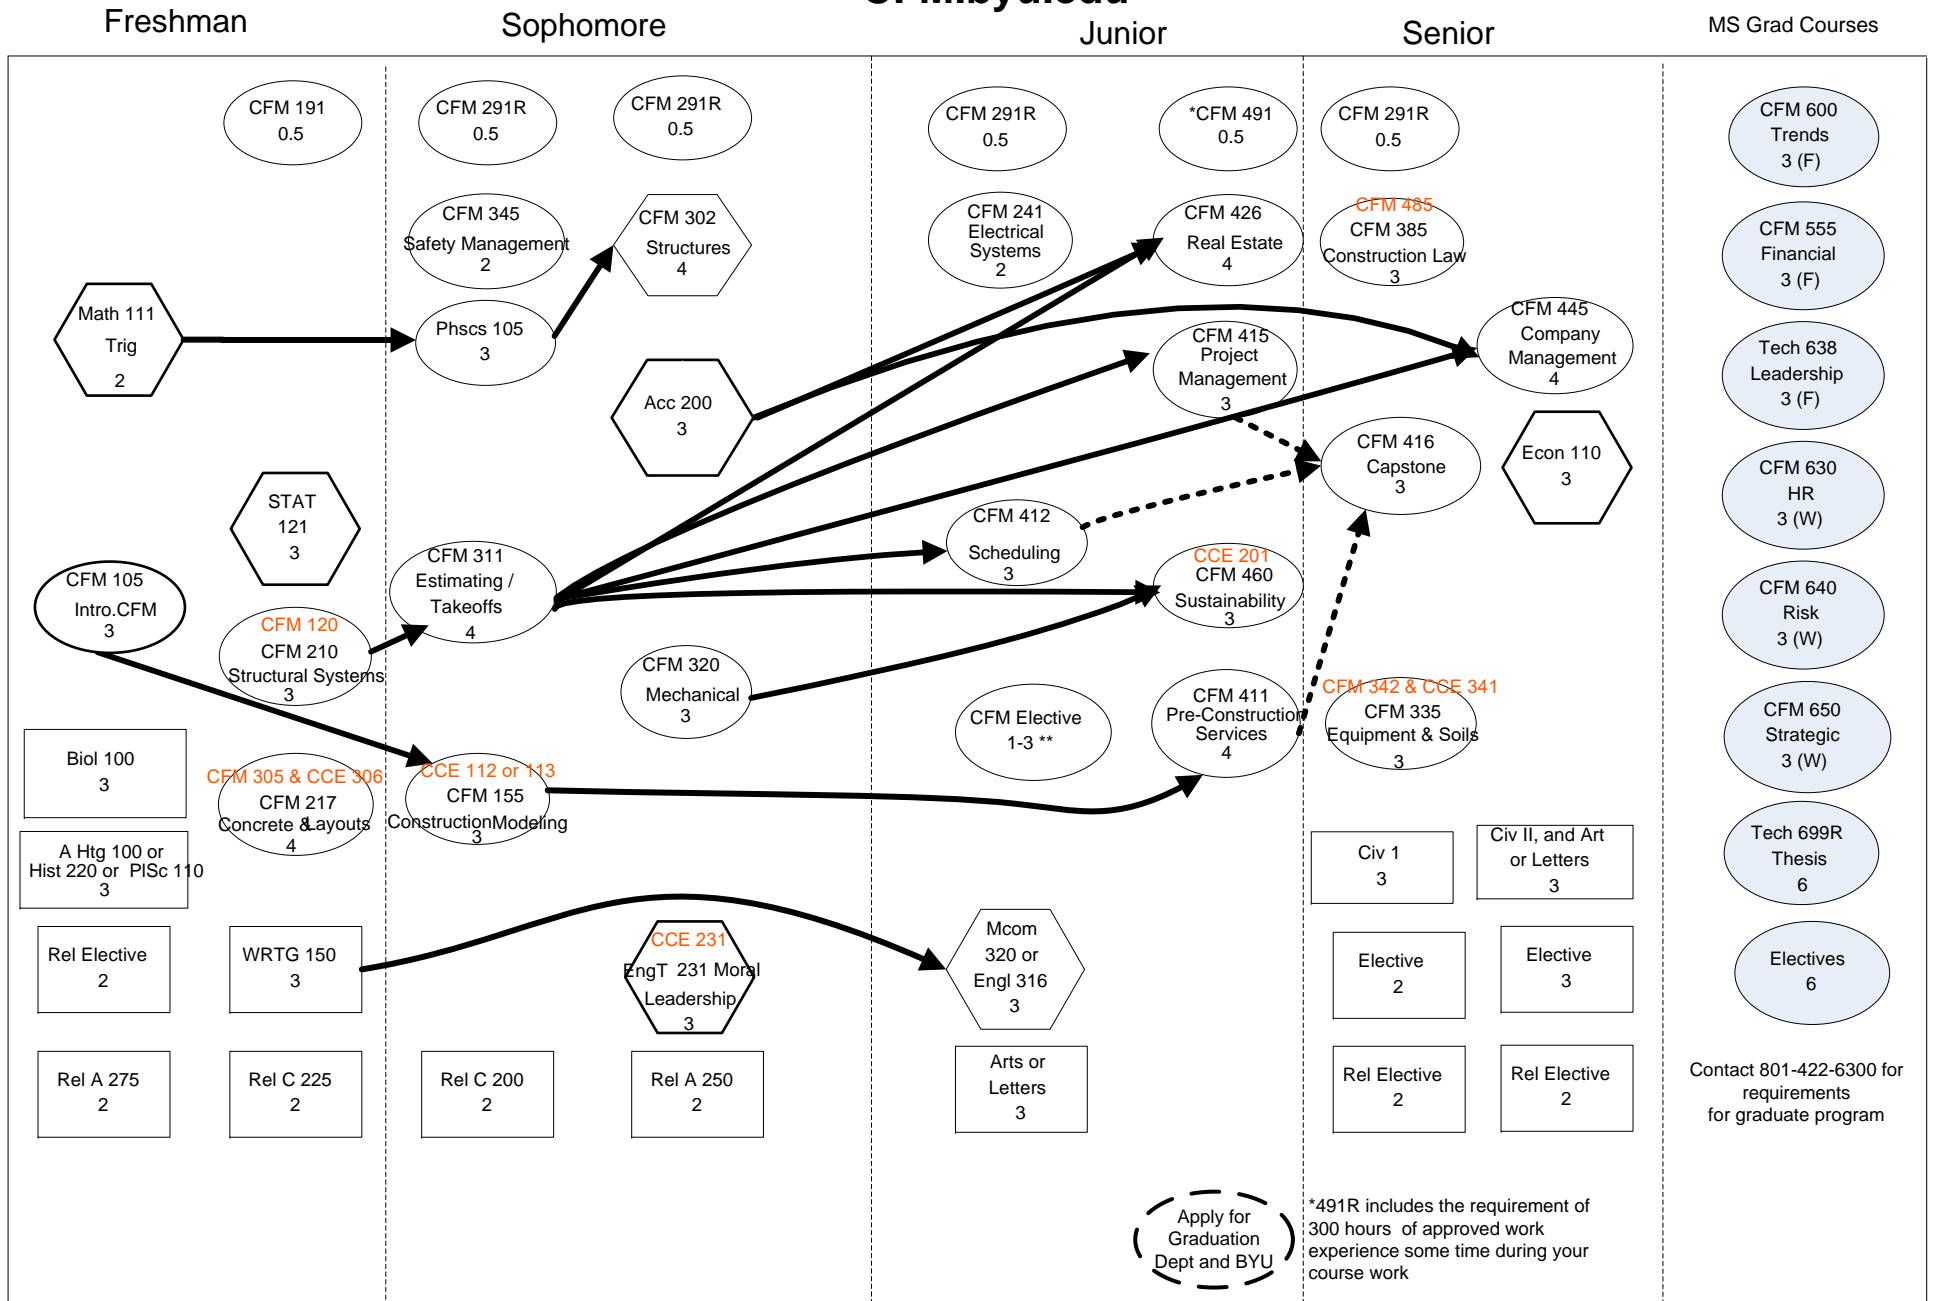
Freshman
Sophomore
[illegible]
Junior
Senior
MS Grad Courses

CFM 191
0.5

CFM 291R
0.5

CFM 291R
0.5

CFM 291R
0.5

*CFM 491
0.5

CFM 291R
0.5

CFM 600
Trends
3 (F)

CFM 345
Safety Management
2

CFM 302
Structures
4

CFM 241
Electrical
Systems
2

CFM 426
Real Estate
4

CFM 485
CFM 385
Construction Law
3

CFM 555
Financial
3 (F)

Math 111
Trig
2

Phscs 105
3

CFM 415
Project
Management
3

CFM 445
Company
Management
4

Tech 638
Leadership
3 (F)

Acc 200
3

CFM 416
Capstone
3

Econ 110
3

CFM 630
HR
3 (W)

STAT
121
3

CFM 412
Scheduling
3

CFM 105
Intro.CFM
3

CFM 311
Estimating /
Takeoffs
4

CCE 201
CFM 460
Sustainability
3

CFM 640
Risk
3 (W)

CFM 120
CFM 210
Structural Systems
3

CFM 320
Mechanical
3

CFM Elective
1-3 **

CFM 411
Pre-Construction
Services
4

CFM 342 & CCE 341
CFM 335
Equipment & Soils
3

CFM 650
Strategic
3 (W)

Biol 100
3

CFM 305 & CCE 306
CFM 217
Concrete & Layouts
4

CCE 112 or 113
CFM 155
ConstructionModeling
3

A Htg 100 or
Hist 220 or PlSc 110
3

Civ 1
3

Civ II, and Art
or Letters
3

Tech 699R
Thesis
6

Rel Elective
2

WRTG 150
3

CCE 231
EngT 231 Moral
Leadership
3

Mcom
320 or
Engl 316
3

Elective
2

Elective
3

Electives
6

Rel A 275
2

Rel C 225
2

Rel C 200
2

Rel A 250
2

Arts or
Letters
3

Rel Elective
2

Rel Elective
2

Contact 801-422-6300 for requirements
for graduate program

Apply for
Graduation
Dept and BYU

*491R includes the requirement of 300 hours of approved work experience some time during your course work